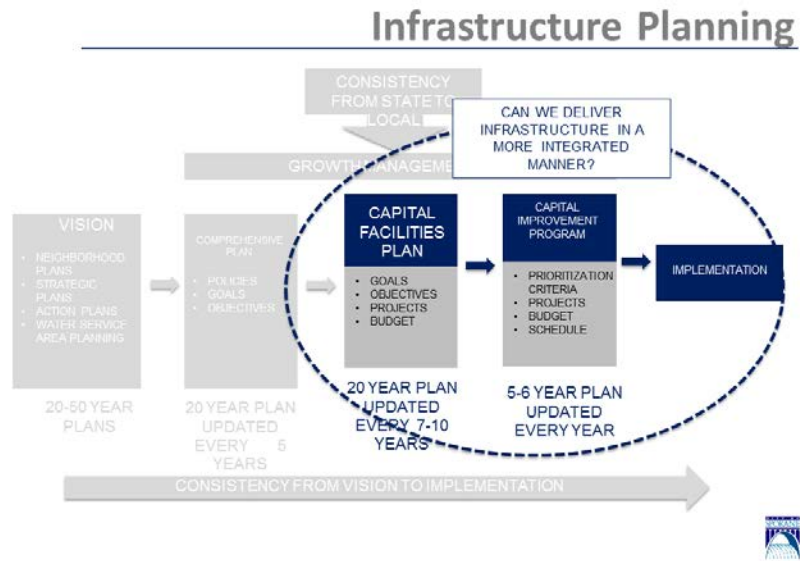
Infrastructure Planning

CONSISTENCY FROM STATE TO LOCAL

CAN WE DELIVER INFRASTRUCTURE IN A MORE INTEGRATED MANNER?

GROWTH MANAGEME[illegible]

VISION
• NEIGHBORHOOD PLANS
• STRATEGIC PLANS
• ACTION PLANS
• WATER SERVICE AREA PLANNING

20-50 YEAR PLANS

COMPREHENSIVE PLAN
• POLICIES
• GOALS
• OBJECTIVES

20 YEAR PLAN UPDATED EVERY 5 YEARS

CAPITAL FACILITIES PLAN
• GOALS
• OBJECTIVES
• PROJECTS
• BUDGET

20 YEAR PLAN UPDATED EVERY 7-10 YEARS

CAPITAL IMPROVEMENT PROGRAM
• PRIORITIZATION CRITERIA
• PROJECTS
• BUDGET
• SCHEDULE

5-6 YEAR PLAN UPDATED EVERY YEAR

IMPLEMENTATION

CONSISTENCY FROM VISION TO IMPLEMENTATION

SPOKANE